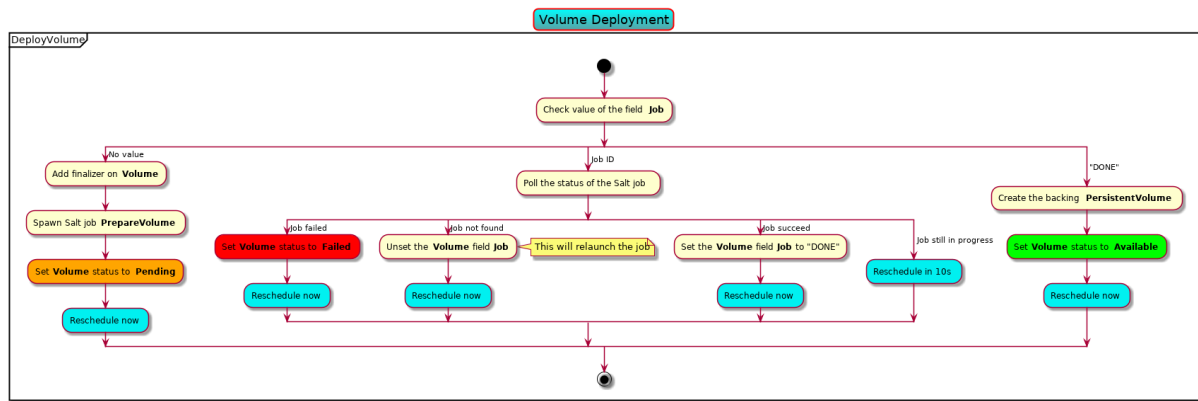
Volume Deployment

DeployVolume

Check value of the field **Job**

No value

Add finalizer on **Volume**

Spawn Salt job **PrepareVolume**

Set **Volume** status to **Pending**

Reschedule now

Job ID

Poll the status of the Salt job

Job failed

Set **Volume** status to **Failed**

Reschedule now

Job not found

Unset the **Volume** field **Job**

This will relaunch the job

Reschedule now

Job succeed

Set the **Volume** field **Job** to "DONE"

Reschedule now

Job still in progress

Reschedule in 10s

"DONE"

Create the backing **PersistentVolume**

Set **Volume** status to **Available**

Reschedule now